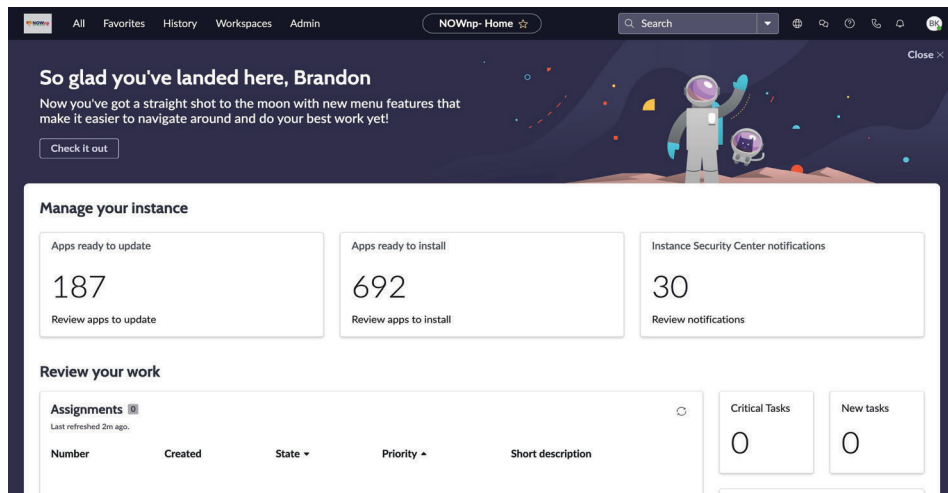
All Favorites History Workspaces Admin

NOWnp- Home ☆

Search

BK

Close ×

So glad you've landed here, Brandon

Now you've got a straight shot to the moon with new menu features that make it easier to navigate around and do your best work yet!

Check it out

Manage your instance

Apps ready to update

187

Review apps to update

Apps ready to install

692

Review apps to install

Instance Security Center notifications

30

Review notifications

Review your work

Assignments 0

Last refreshed 2m ago.

| Number | Created | State ▾ | Priority ▴ | Short description |
|---|---|---|---|---|

Critical Tasks

0

New tasks

0